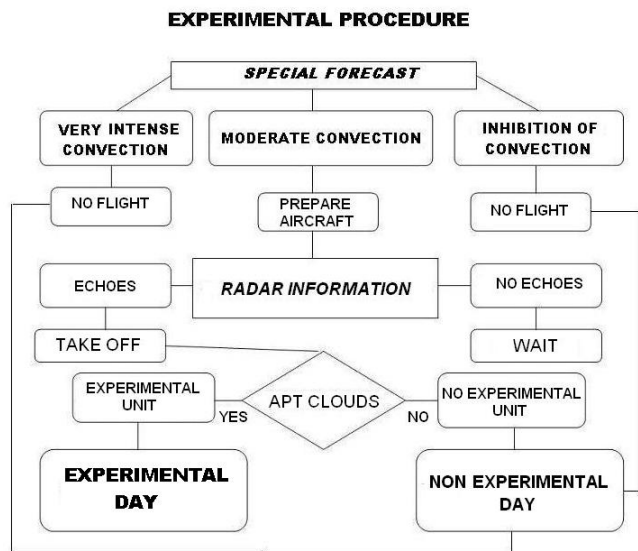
EXPERIMENTAL PROCEDURE

SPECIAL FORECAST

VERY INTENSE CONVECTION

MODERATE CONVECTION

INHIBITION OF CONVECTION

NO FLIGHT

PREPARE AIRCRAFT

NO FLIGHT

ECHOES

RADAR INFORMATION

NO ECHOES

TAKE OFF

WAIT

EXPERIMENTAL UNIT

YES

APT CLOUDS

NO

NO EXPERIMENTAL UNIT

EXPERIMENTAL DAY

NON EXPERIMENTAL DAY